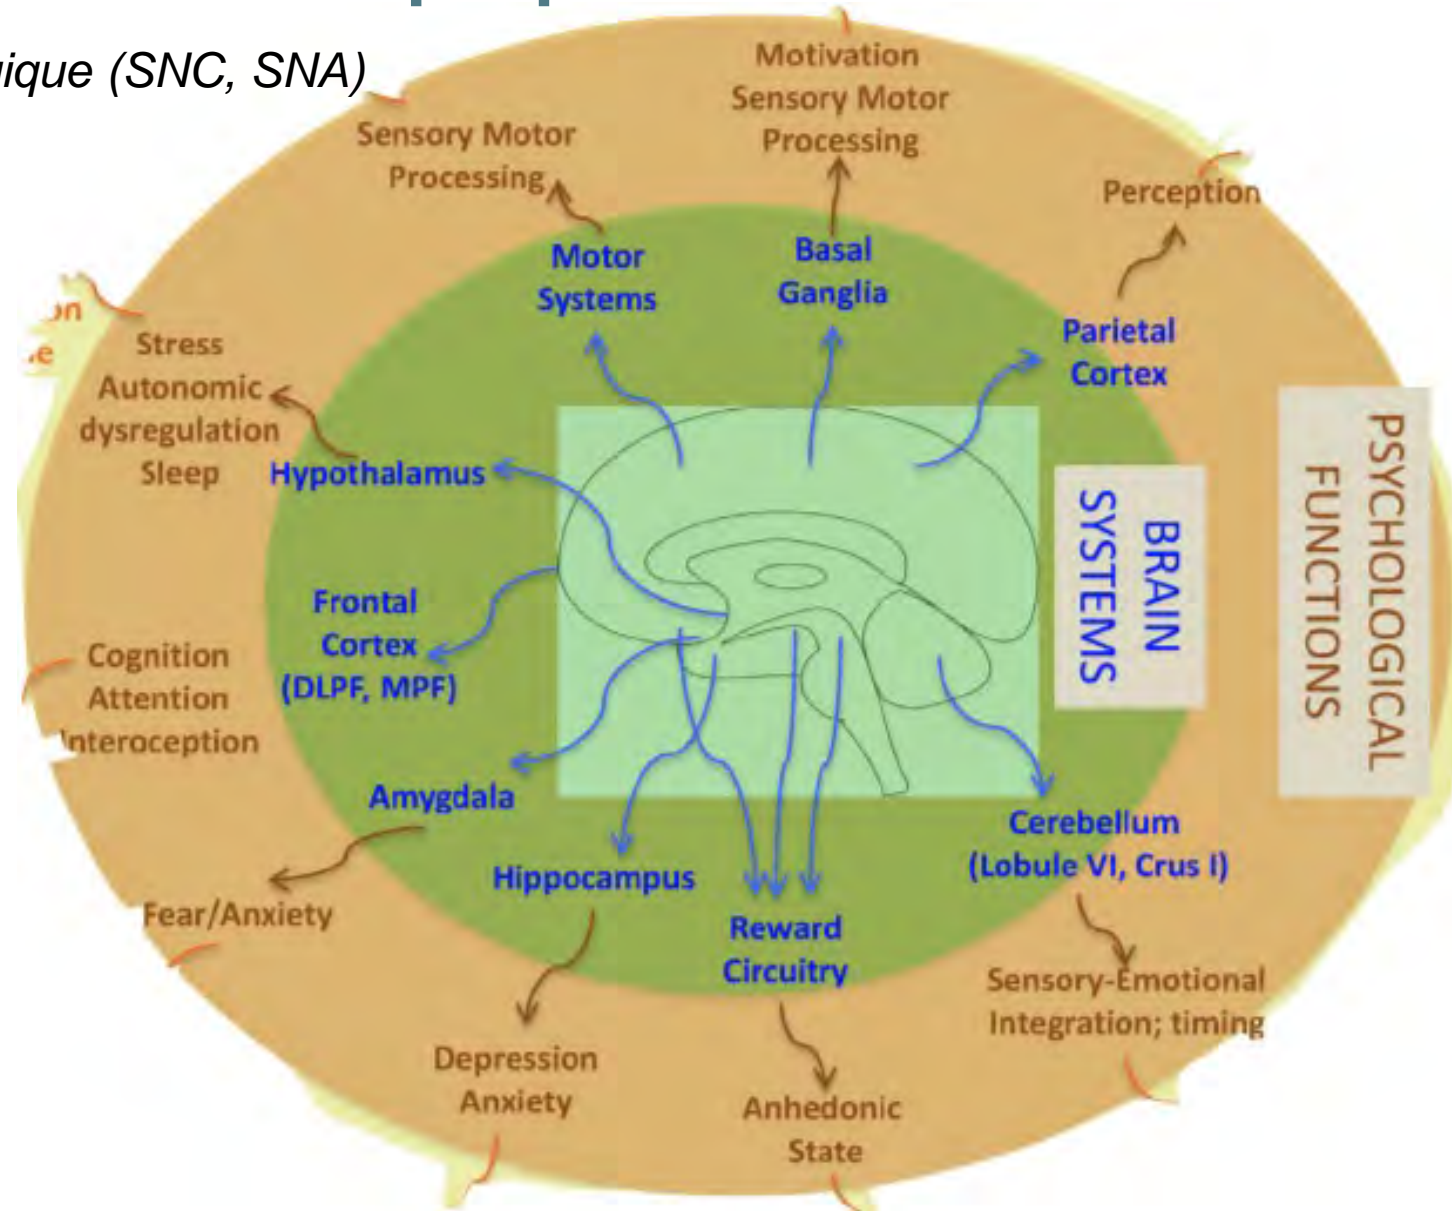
ique (SNC, SNA)

Motivation Sensory Motor Processing

Sensory Motor Processing

Perception

Motor Systems

Basal Ganglia

Parietal Cortex

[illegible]on
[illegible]e

Stress Autonomic dysregulation Sleep

Hypothalamus

BRAIN SYSTEMS

PSYCHOLOGICAL FUNCTIONS

Frontal Cortex (DLPF, MPF)

Cognition Attention Interoception

Amygdala

Cerebellum (Lobule VI, Crus I)

Hippocampus

Fear/Anxiety

Reward Circuitry

Sensory-Emotional Integration; timing

Depression Anxiety

Anhedonic State